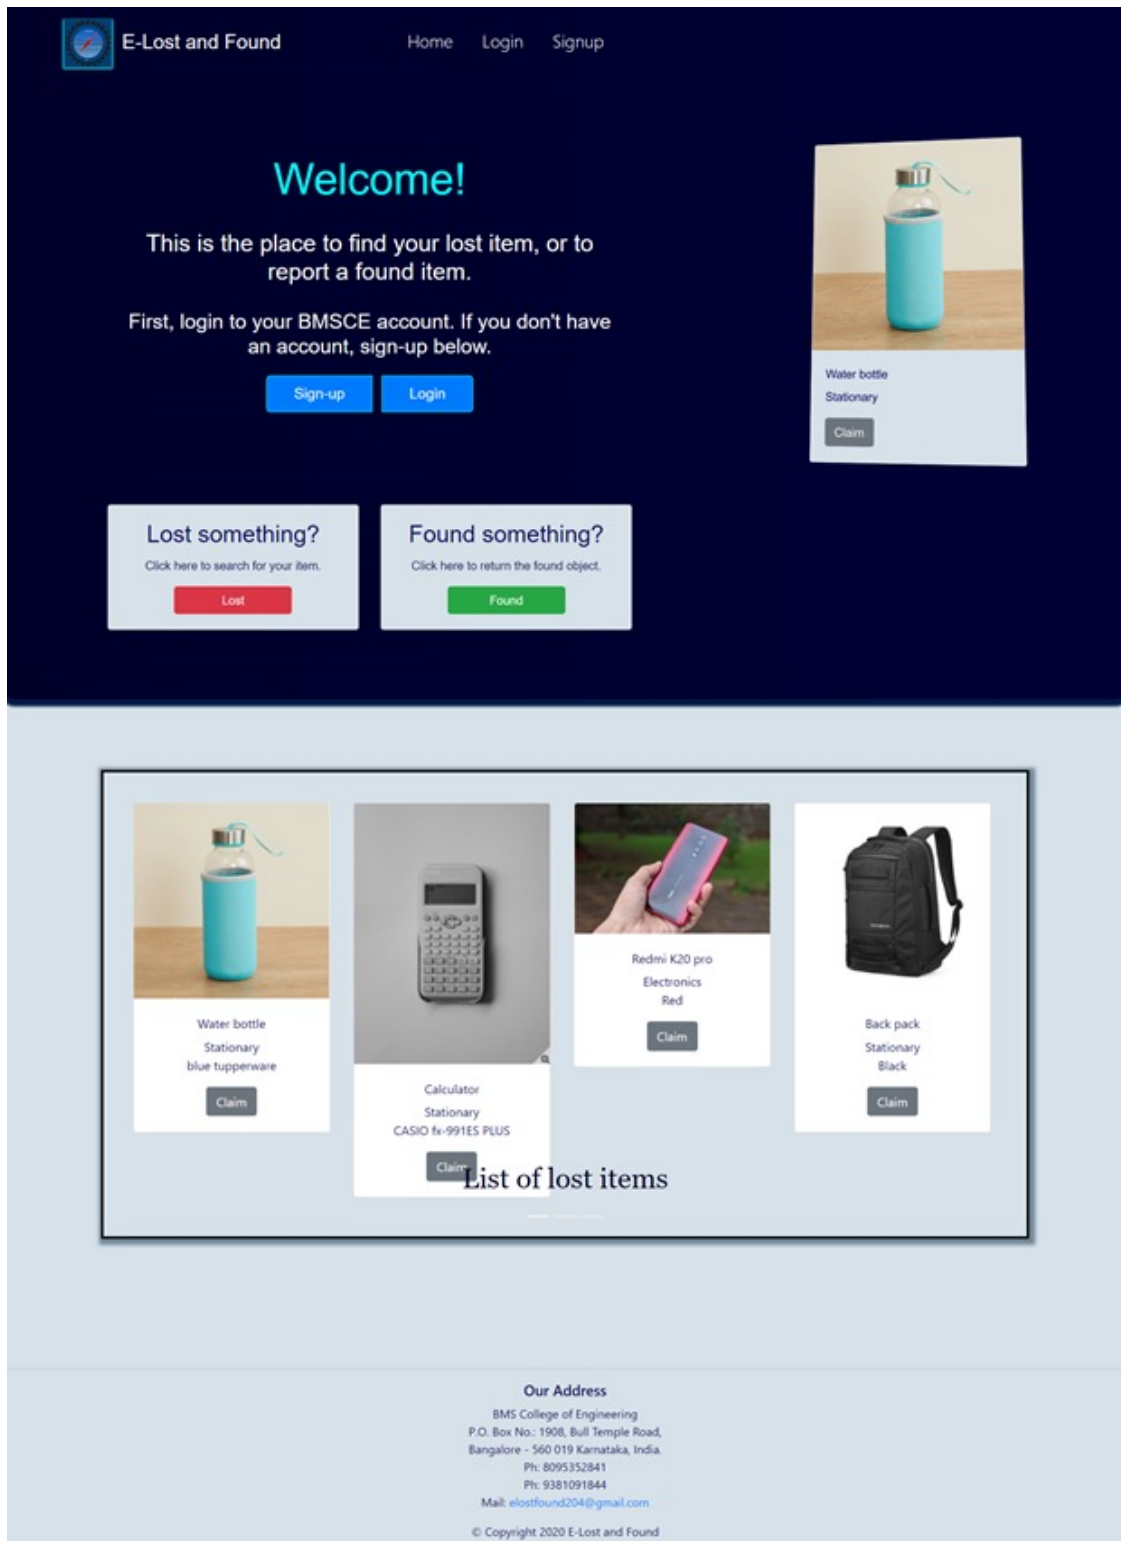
E-Lost and Found

Home Login Signup

Welcome!

This is the place to find your lost item, or to report a found item.

First, login to your BMSCE account. If you don't have an account, sign-up below.

Sign-up Login

Water bottle
Stationary
Claim

Lost something?
Click here to search for your item.
Lost

Found something?
Click here to return the found object.
Found

Water bottle
Stationary
blue tupperware
Claim

Calculator
Stationary
CASIO fx-991ES PLUS
Claim

Redmi K20 pro
Electronics
Red
Claim

Back pack
Stationary
Black
Claim

List of lost items

Our Address
BMS College of Engineering
P.O. Box No.: 1908, Bull Temple Road,
Bangalore - 560 019 Karnataka, India.
Ph: 8095352841
Ph: 9381091844
Mail: elostfound204@gmail.com

© Copyright 2020 E-Lost and Found